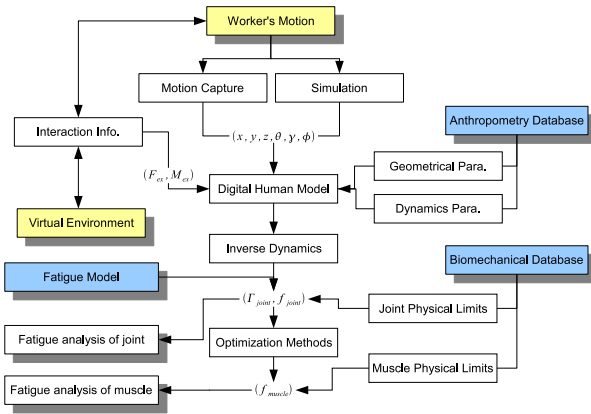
Worker's Motion

Motion Capture

Simulation

Interaction Info.

$(x, y, z, \vartheta, \gamma, \phi)$

Anthropometry Database

$(F_{ex}, M_{ex})$

Geometrical Para.

Digital Human Model

Dynamics Para.

Virtual Environment

Inverse Dynamics

Fatigue Model

Biomechanical Database

$(\Gamma_{joint}, f_{joint})$

Joint Physical Limits

Fatigue analysis of joint

Optimization Methods

Muscle Physical Limits

Fatigue analysis of muscle

$(f_{muscle})$